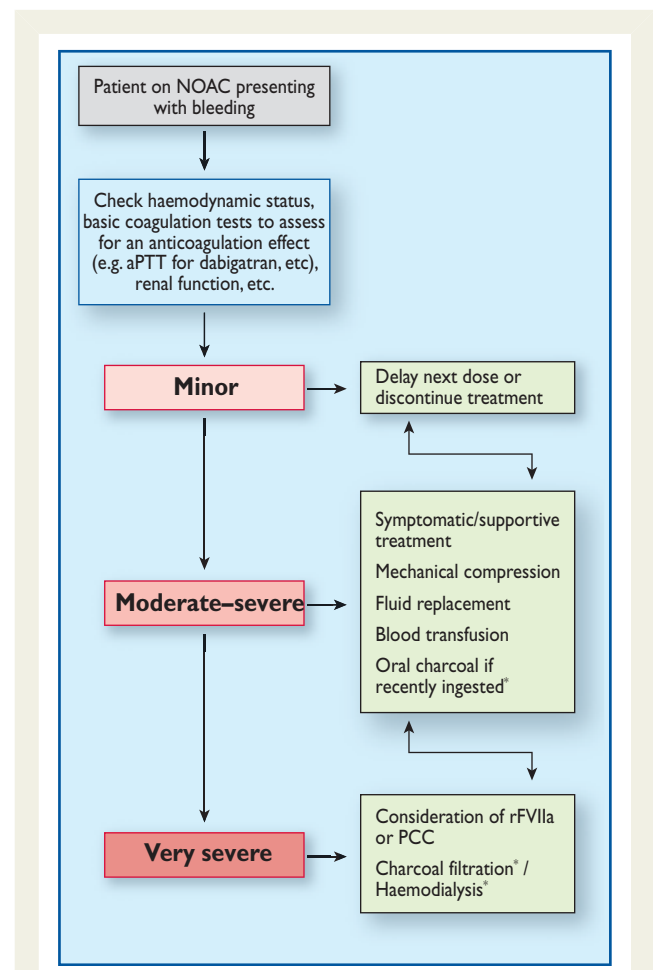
Patient on NOAC presenting with bleeding

Check haemodynamic status, basic coagulation tests to assess for an anticoagulation effect (e.g. aPTT for dabigatran, etc), renal function, etc.

Minor

Delay next dose or discontinue treatment

Moderate–severe

Symptomatic/supportive treatment

Mechanical compression

Fluid replacement

Blood transfusion

Oral charcoal if recently ingested*

Very severe

Consideration of rFVIIa or PCC

Charcoal filtration* / Haemodialysis*